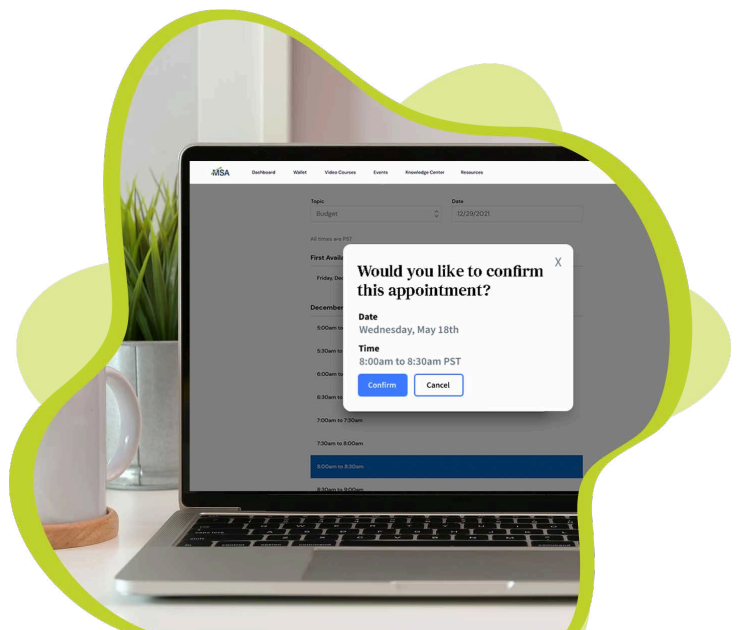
MSA Dashboard Wallet Video Courses Events Knowledge Center Resources

Topic
Budget

Date
12/29/2021

All times are PST

First Availa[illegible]

Friday, Dec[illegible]

December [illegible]

5:00am to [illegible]

5:30am to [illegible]

6:00am to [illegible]

6:30am to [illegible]

7:00am to 7:30am

7:30am to 8:00am

8:00am to 8:30am

8:30am to 9:00am

X

Would you like to confirm this appointment?

Date
Wednesday, May 18th

Time
8:00am to 8:30am PST

Confirm Cancel